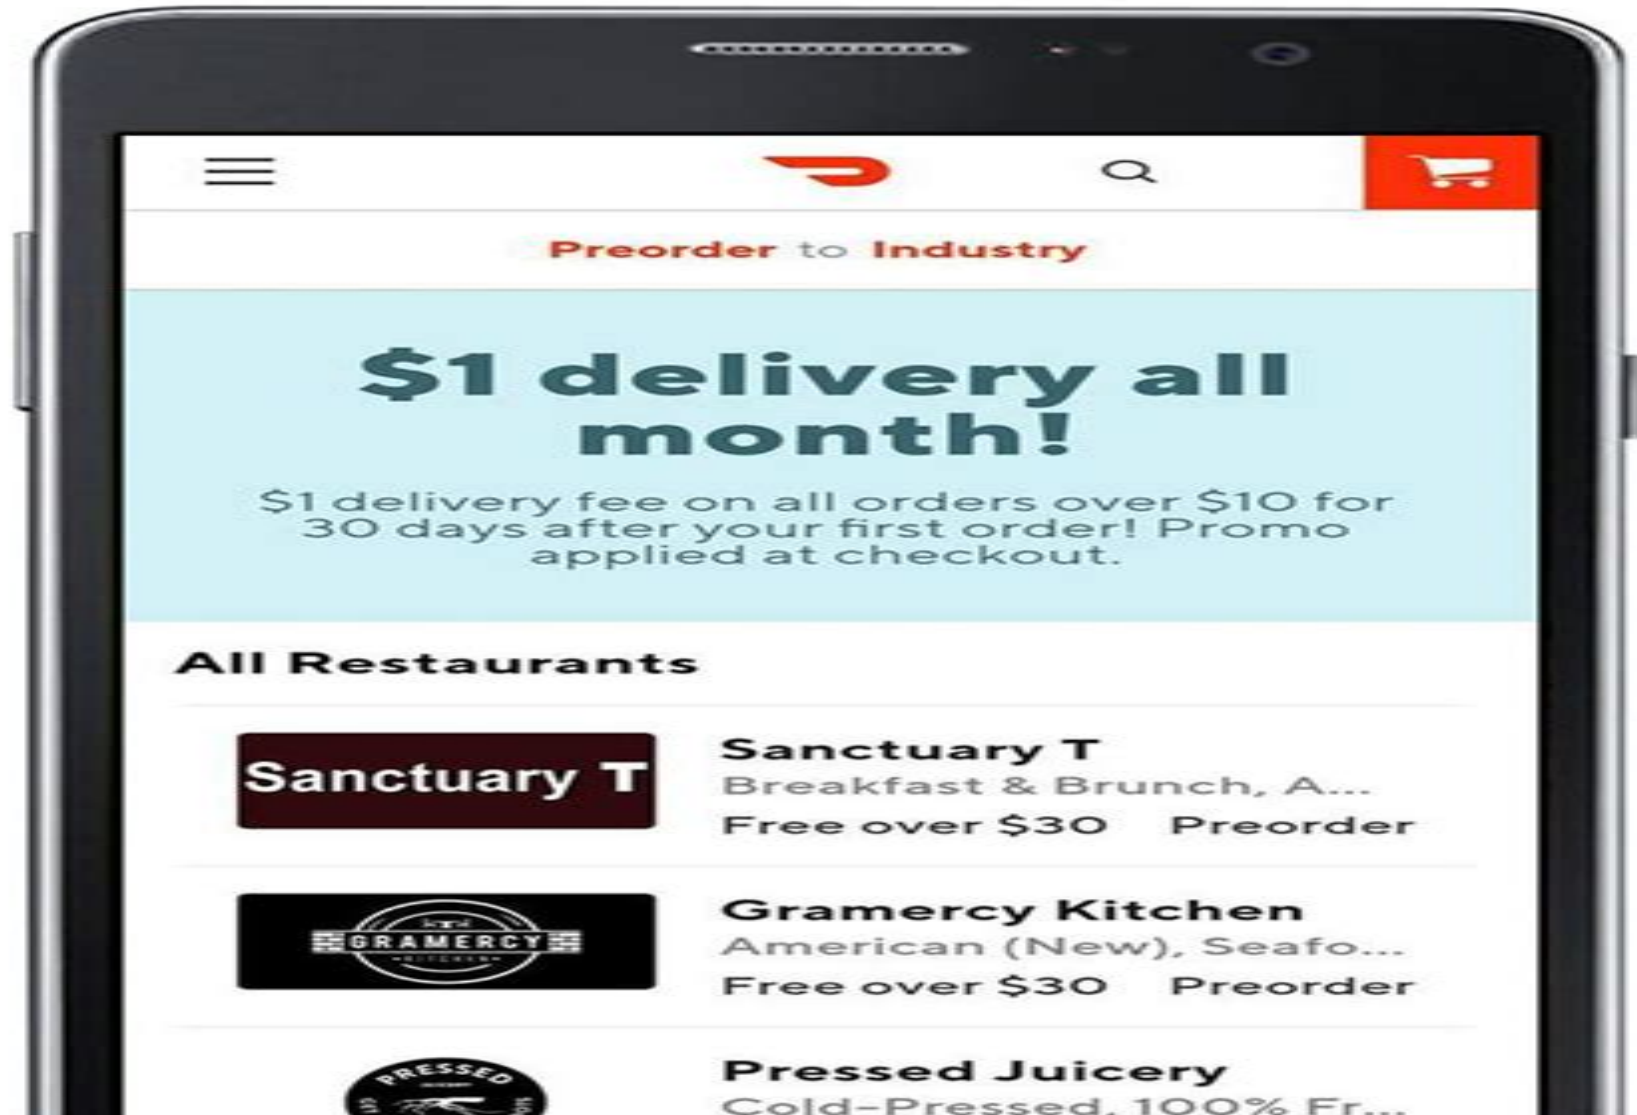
Preorder to Industry

$1 delivery all month!

$1 delivery fee on all orders over $10 for 30 days after your first order! Promo applied at checkout.

All Restaurants

Sanctuary T

Sanctuary T
Breakfast & Brunch, A...
Free over $30 Preorder

GRAMERCY

Gramercy Kitchen
American (New), Seafo...
Free over $30 Preorder

PRESSED

Pressed Juicery
Cold-Pressed, 100% Fr...